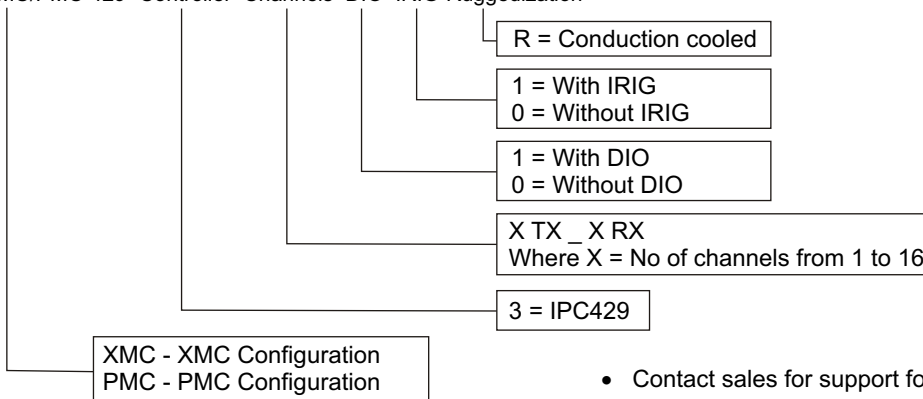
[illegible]MC-429 -Controller -Channels -DIO -IRIG -Ruggedization

R = Conduction cooled

1 = With IRIG
0 = Without IRIG

1 = With DIO
0 = Without DIO

X TX _ X RX
Where X = No of channels from 1 to 16

3 = IPC429

XMC - XMC Configuration
PMC - PMC Configuration

• Contact sales for support fo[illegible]